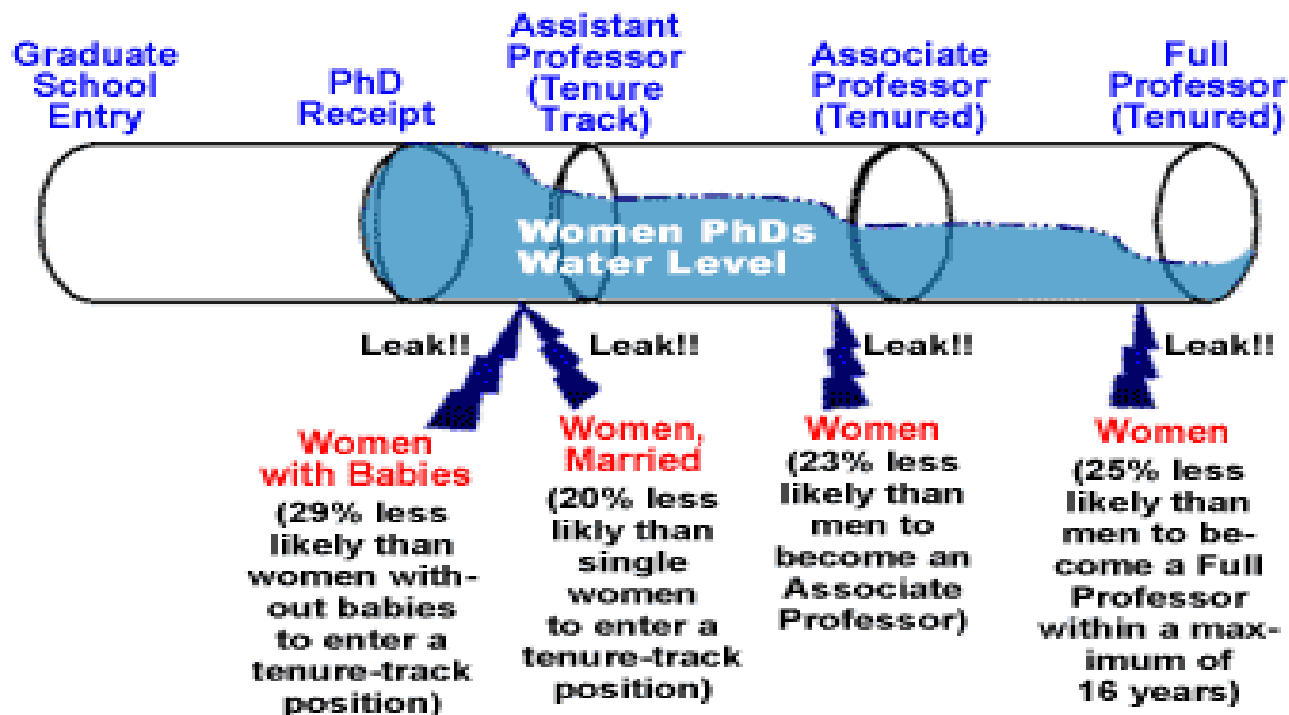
Graduate School Entry

PhD Receipt

Assistant Professor (Tenure Track)

Associate Professor (Tenured)

Full Professor (Tenured)

Women PhDs Water Level

Leak!!

Leak!!

Leak!!

Leak!!

Women with Babies

(29% less likely than women without babies to enter a tenure-track position)

Women, Married

(20% less likly than single women to enter a tenure-track position)

Women

(23% less likely than men to become an Associate Professor)

Women

(25% less likely than men to become a Full Professor within a maximum of 16 years)